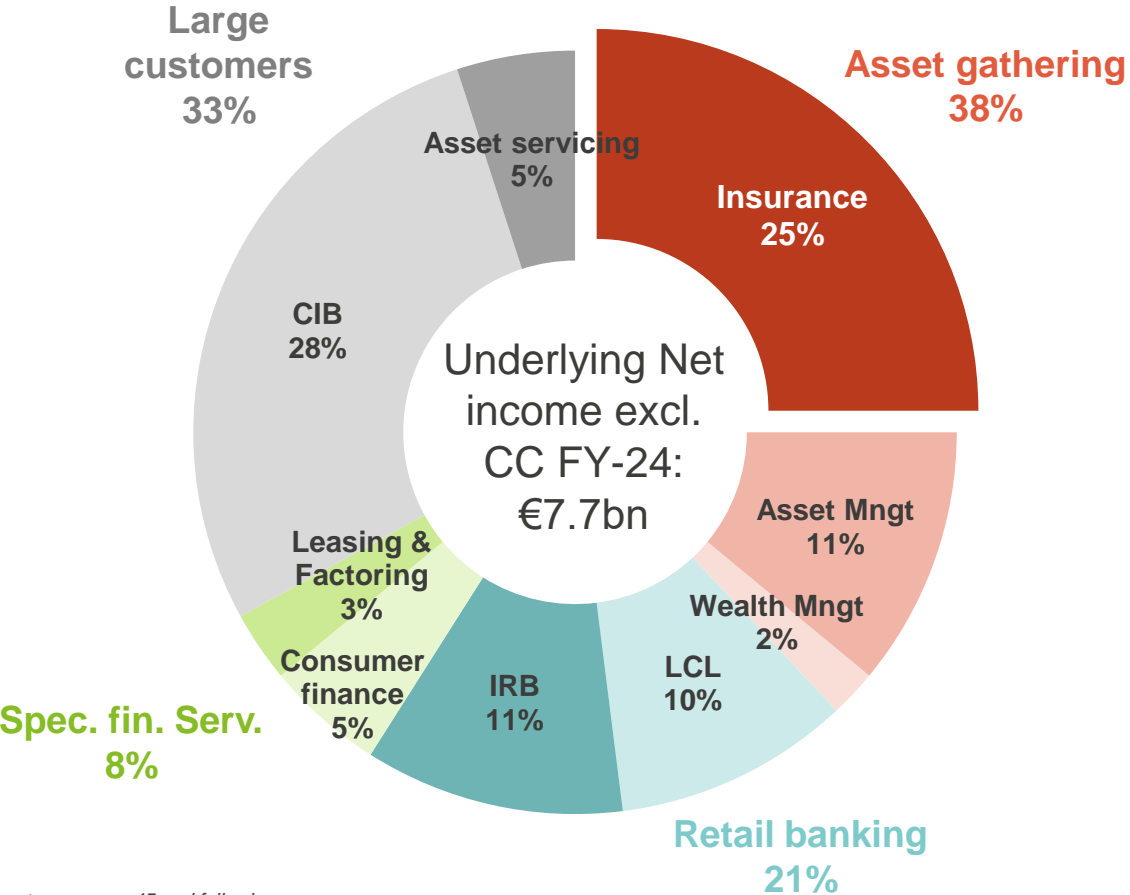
Large customers 33%

Asset gathering 38%

Asset servicing 5%

Insurance 25%

CIB 28%

Underlying Net income excl. CC FY-24: €7.7bn

Asset Mngt 11%

Wealth Mngt 2%

Leasing & Factoring 3%

Consumer finance 5%

IRB 11%

LCL 10%

Spec. fin. Serv. 8%

Retail banking 21%

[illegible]